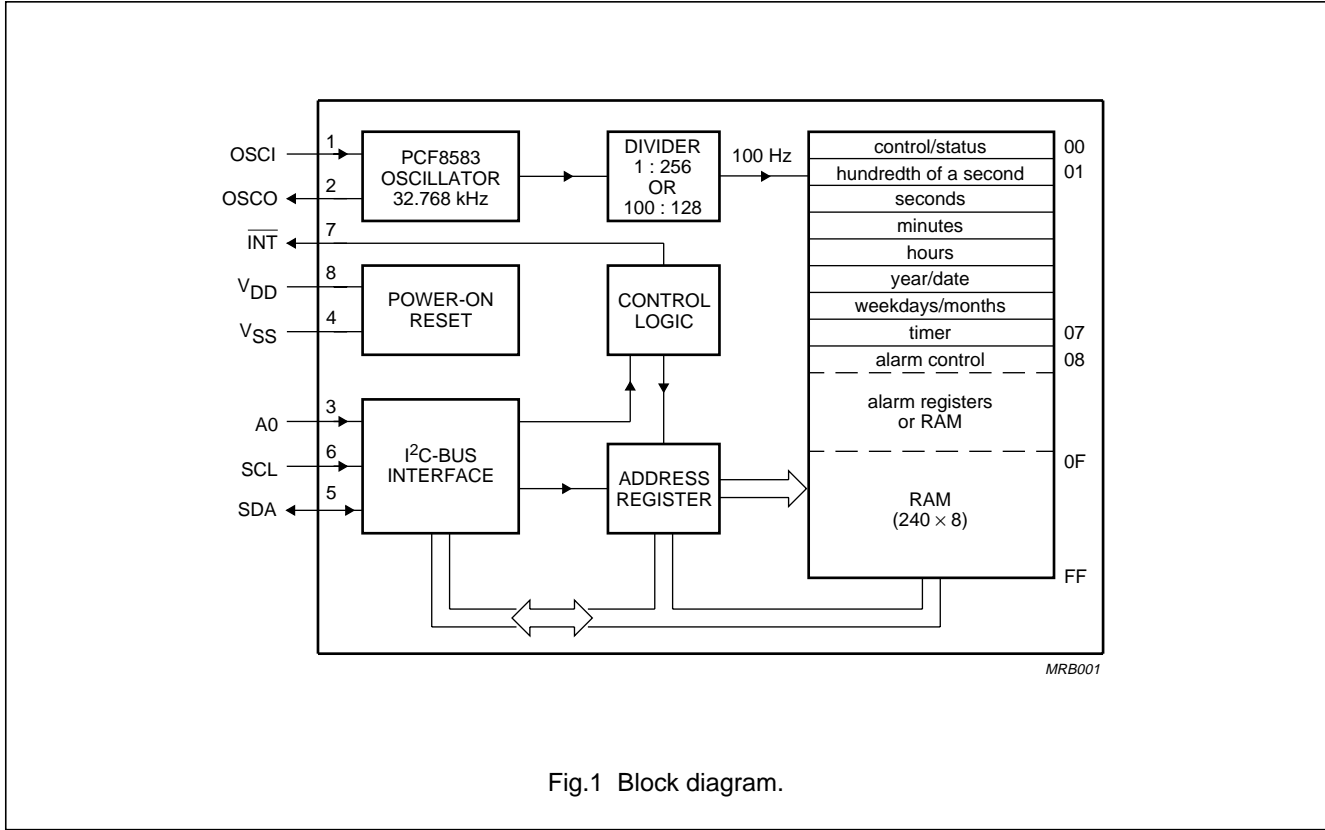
OSCI 1
OSCO 2
PCF8583 OSCILLATOR 32.768 kHz
DIVIDER 1 : 256 OR 100 : 128
100 Hz
$\overline{INT}$ 7
$V_{DD}$ 8
$V_{SS}$ 4
POWER-ON RESET
CONTROL LOGIC
A0 3
SCL 6
SDA 5
$I^2C$-BUS INTERFACE
ADDRESS REGISTER

| | |
|---|---|
| control/status | 00 |
| hundredth of a second | 01 |
| seconds | |
| minutes | |
| hours | |
| year/date | |
| weekdays/months | |
| timer | 07 |
| alarm control | 08 |
| alarm registers or RAM | |
| | 0F |
| RAM $(240 \times 8)$ | |
| | FF |

MRB001

Fig.1 Block diagram.